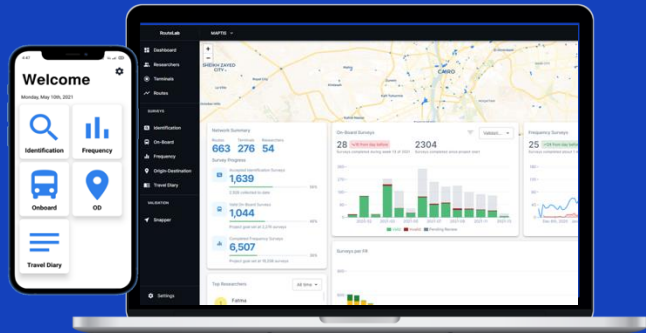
4:47

Welcome

Monday, May 10th, 2021

Identification

Frequency

Onboard

OD

Travel Diary

RouteLab

MAPTTC

Dashboard

Researchers

Terminals

Routes

SURVEYS

Identification

On-Board

Frequency

Origin-Destination

Travel Diary

VALIDATION

Snapper

Settings

SHEIKH ZAYED CITY

CAIRO

Network Summary

Routes 663

Terminals 276

Researchers 54

Survey Progress

1,639

1,044

6,507

On-Board Surveys

29

2304

Frequency Surveys

25

Top Researchers

All time

Surveys per RR